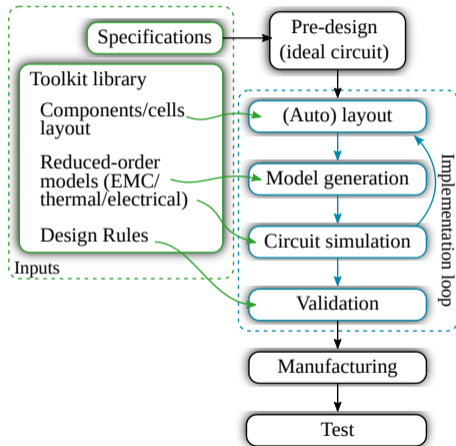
Specifications

Pre-design (ideal circuit)

Toolkit library

Components/cells layout

Reduced-order models (EMC/ thermal/electrical)

Design Rules

Inputs

(Auto) layout

Model generation

Circuit simulation

Validation

Implementation loop

Manufacturing

Test